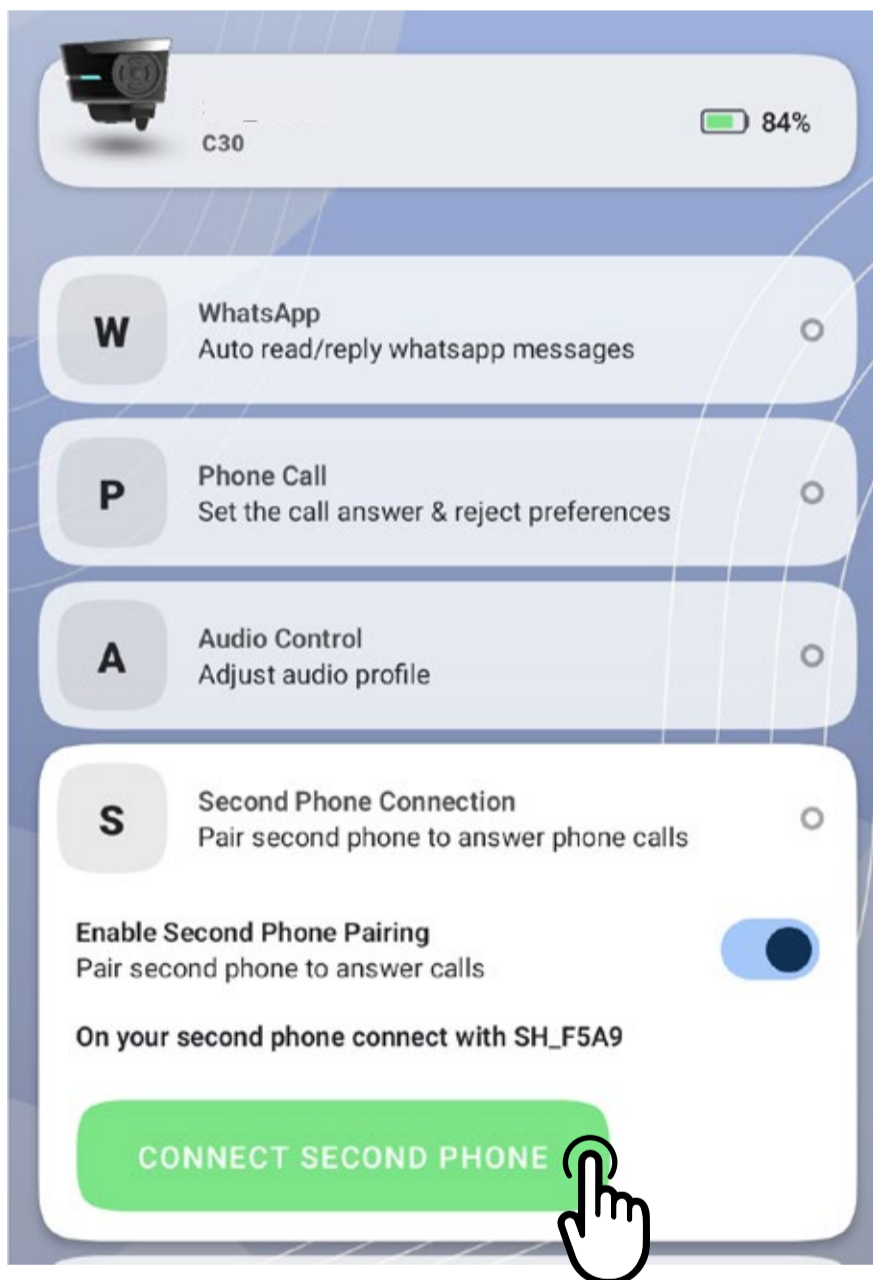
C30

84%

W
WhatsApp
Auto read/reply whatsapp messages

P
Phone Call
Set the call answer & reject preferences

A
Audio Control
Adjust audio profile

S
Second Phone Connection
Pair second phone to answer phone calls

Enable Second Phone Pairing
Pair second phone to answer calls

On your second phone connect with SH_F5A9

CONNECT SECOND PHONE